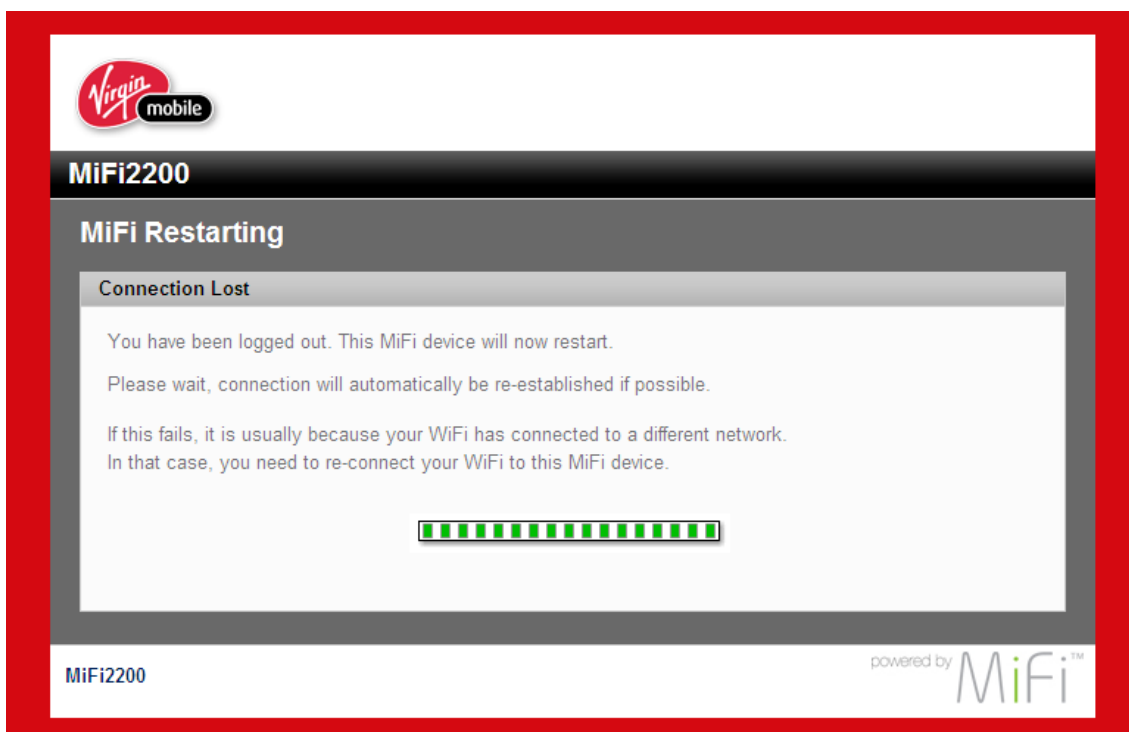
Virgin mobile

MiFi2200

MiFi Restarting

Connection Lost

You have been logged out. This MiFi device will now restart.

Please wait, connection will automatically be re-established if possible.

If this fails, it is usually because your WiFi has connected to a different network. In that case, you need to re-connect your WiFi to this MiFi device.

MiFi2200

powered by MiFi™